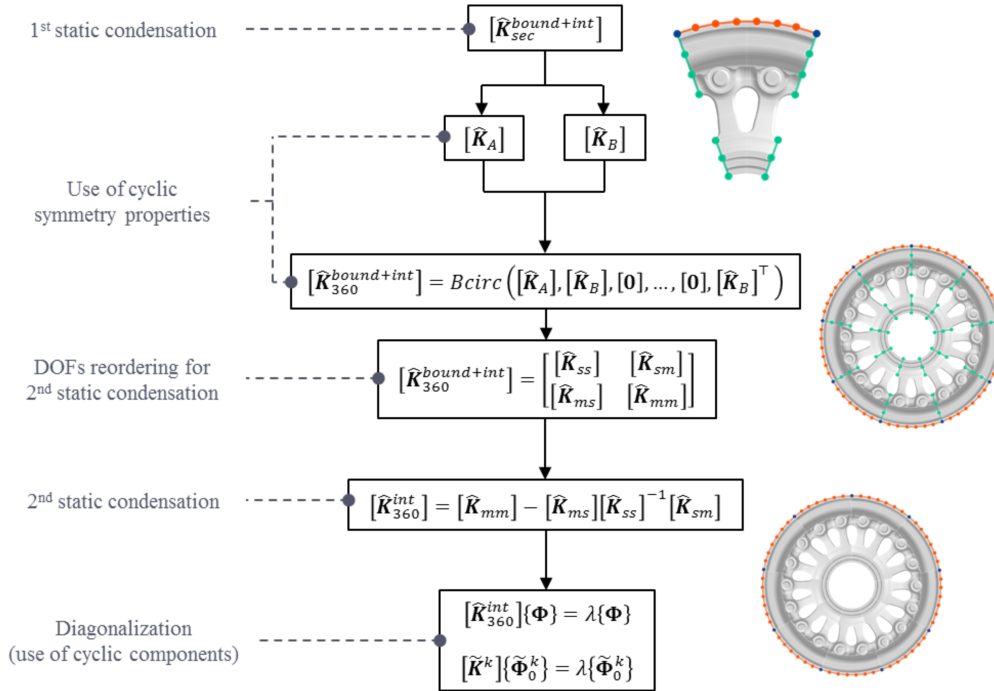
1st static condensation

$\left[\widehat{\boldsymbol{K}}_{sec}^{bound+int}\right]$

$\left[\widehat{\boldsymbol{K}}_{A}\right]$

$\left[\widehat{\boldsymbol{K}}_{B}\right]$

Use of cyclic symmetry properties

$\left[\widehat{\boldsymbol{K}}_{360}^{bound+int}\right] = Bcirc\left(\left[\widehat{\boldsymbol{K}}_{A}\right], \left[\widehat{\boldsymbol{K}}_{B}\right], [\boldsymbol{0}], \dots, [\boldsymbol{0}], \left[\widehat{\boldsymbol{K}}_{B}\right]^{\top}\right)$

DOFs reordering for 2nd static condensation

$\left[\widehat{\boldsymbol{K}}_{360}^{bound+int}\right] = \begin{bmatrix} \left[\widehat{\boldsymbol{K}}_{ss}\right] & \left[\widehat{\boldsymbol{K}}_{sm}\right] \\ \left[\widehat{\boldsymbol{K}}_{ms}\right] & \left[\widehat{\boldsymbol{K}}_{mm}\right] \end{bmatrix}$

2nd static condensation

$\left[\widehat{\boldsymbol{K}}_{360}^{int}\right] = \left[\widehat{\boldsymbol{K}}_{mm}\right] - \left[\widehat{\boldsymbol{K}}_{ms}\right]\left[\widehat{\boldsymbol{K}}_{ss}\right]^{-1}\left[\widehat{\boldsymbol{K}}_{sm}\right]$

Diagonalization (use of cyclic components)

$\left[\widehat{\boldsymbol{K}}_{360}^{int}\right]\{\boldsymbol{\Phi}\} = \lambda\{\boldsymbol{\Phi}\}$

$\left[\widetilde{\boldsymbol{K}}^{k}\right]\{\widetilde{\boldsymbol{\Phi}}_{0}^{k}\} = \lambda\{\widetilde{\boldsymbol{\Phi}}_{0}^{k}\}$